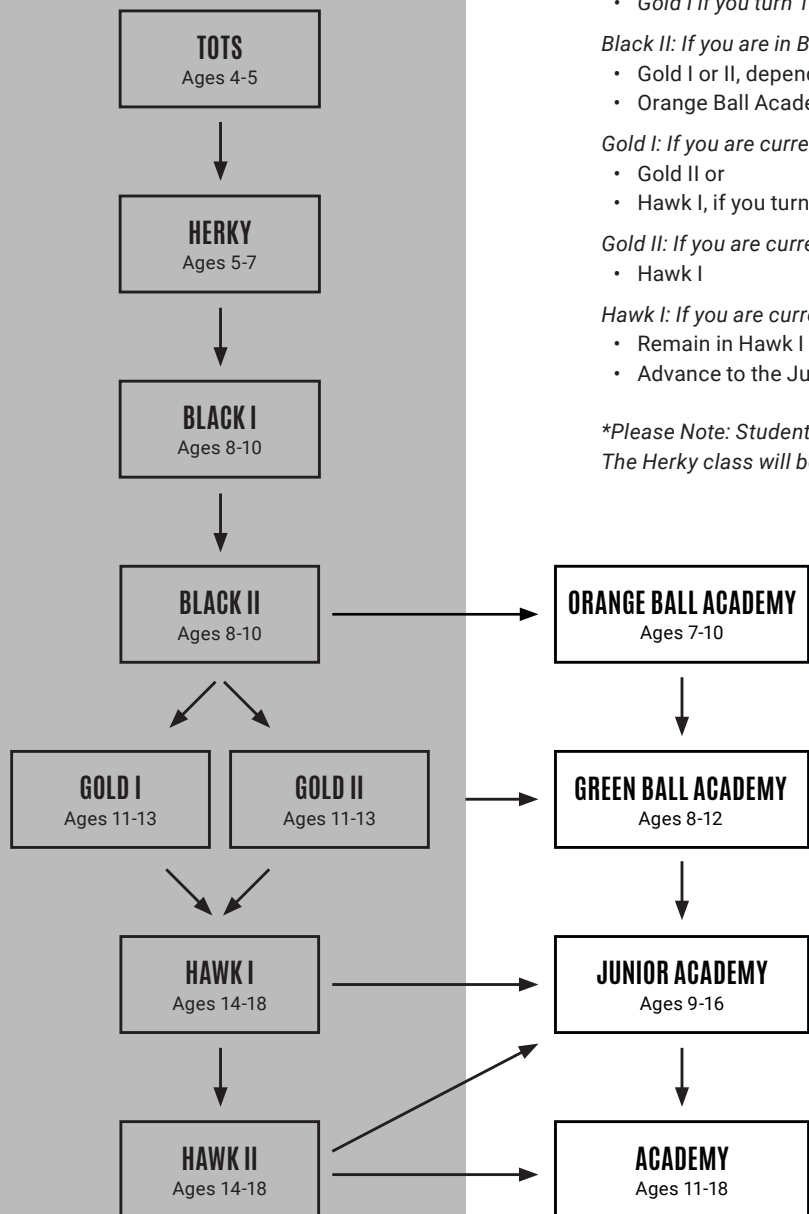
TOTS
Ages 4-5

HERKY
Ages 5-7

BLACK I
Ages 8-10

BLACK II
Ages 8-10

GOLD I
Ages 11-13

GOLD II
Ages 11-13

HAWK I
Ages 14-18

HAWK II
Ages 14-18

• Gold I if you turn 1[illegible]

Black II: If you are in B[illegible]
• Gold I or II, depend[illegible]
• Orange Ball Acade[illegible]

Gold I: If you are curre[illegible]
• Gold II or
• Hawk I, if you turn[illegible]

Gold II: If you are curre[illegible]
• Hawk I

Hawk I: If you are curre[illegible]
• Remain in Hawk I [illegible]
• Advance to the Ju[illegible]

*Please Note: Student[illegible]
The Herky class will b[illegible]

ORANGE BALL ACADEMY
Ages 7-10

GREEN BALL ACADEMY
Ages 8-12

JUNIOR ACADEMY
Ages 9-16

ACADEMY
Ages 11-18